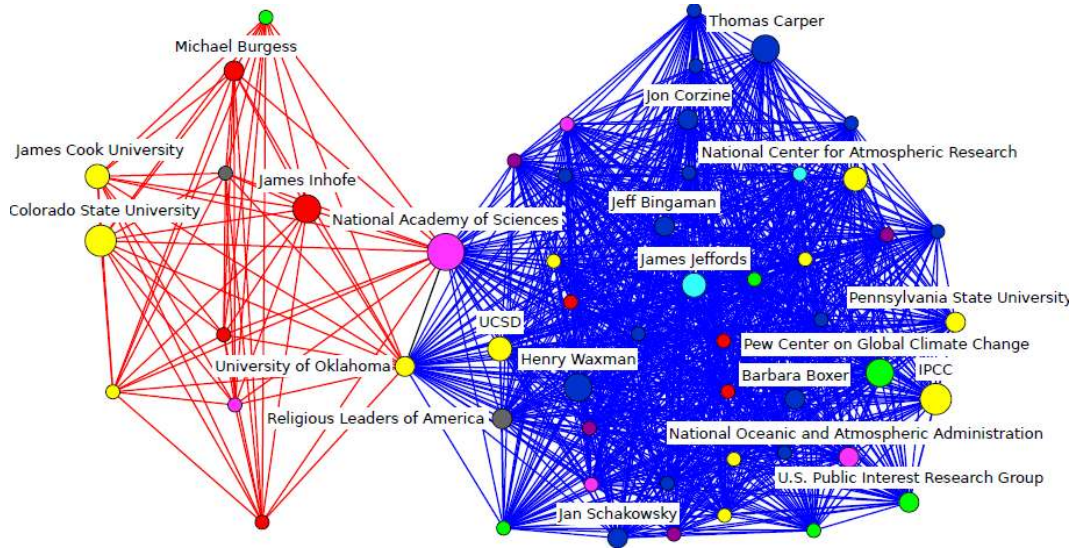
Michael Burgess
James Cook University
James Inhofe
Colorado State University
National Academy of Sciences
University of Oklahoma
Religious Leaders of America
Thomas Carper
Jon Corzine
National Center for Atmospheric Research
Jeff Bingaman
James Jeffords
Pennsylvania State University
UCSD
Henry Waxman
Pew Center on Global Climate Change
Barbara Boxer
IPCC
National Oceanic and Atmospheric Administration
U.S. Public Interest Research Group
Jan Schakowsky